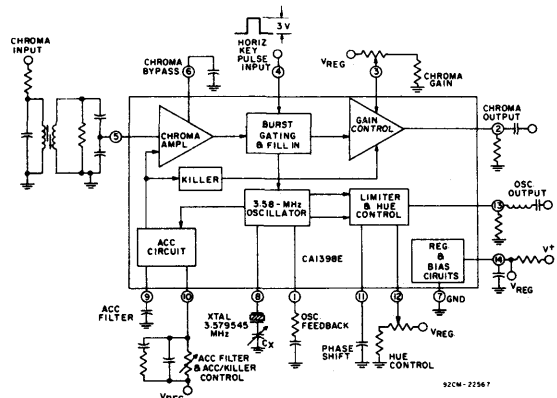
CHROMA INPUT
CHROMA BYPASS
6
HORIZ KEY PULSE INPUT
3 V
4
VREG
3
CHROMA GAIN
5
CHROMA AMPL
BURST GATING & FILL IN
GAIN CONTROL
CHROMA OUTPUT
2
KILLER
3.58-MHz OSCILLATOR
LIMITER & HUE CONTROL
OSC OUTPUT
13
ACC CIRCUIT
CA1398E
REG & BIAS CIRUITS
14
V+
VREG
9
10
8
1
11
12
7
GND
ACC FILTER
XTAL 3.579545 MHz
CX
OSC FEEDBACK
PHASE SHIFT
VREG
HUE CONTROL
ACC FILTER & ACC/KILLER CONTROL
VREG
92CM-22567